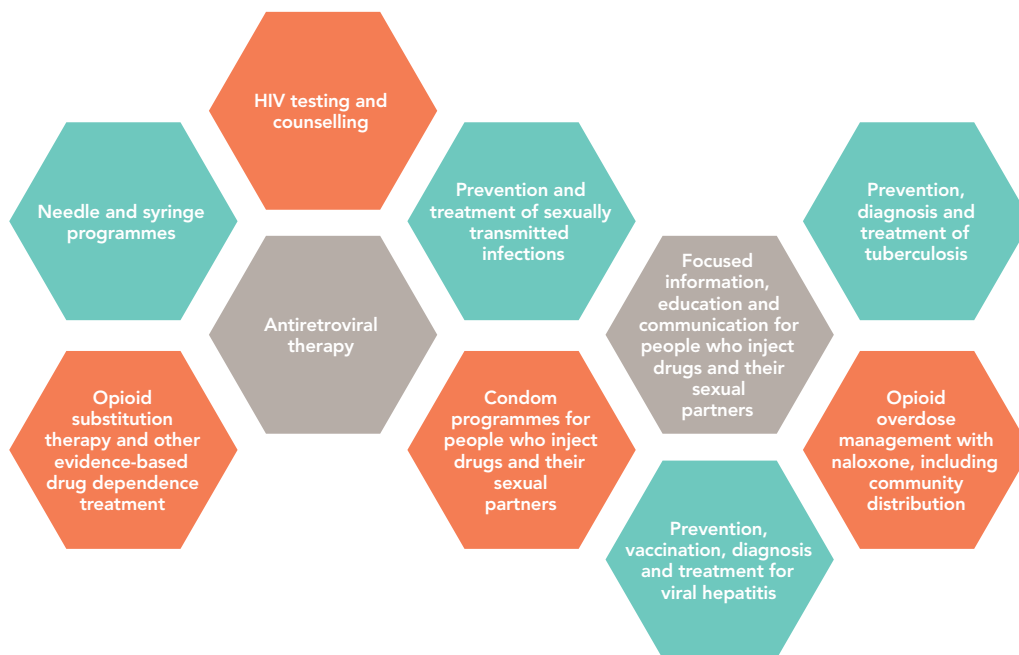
HIV testing and counselling

Needle and syringe programmes

Prevention and treatment of sexually transmitted infections

Prevention, diagnosis and treatment of tuberculosis

Antiretroviral therapy

Focused information, education and communication for people who inject drugs and their sexual partners

Opioid substitution therapy and other evidence-based drug dependence treatment

Condom programmes for people who inject drugs and their sexual partners

Opioid overdose management with naloxone, including community distribution

Prevention, vaccination, diagnosis and treatment for viral hepatitis